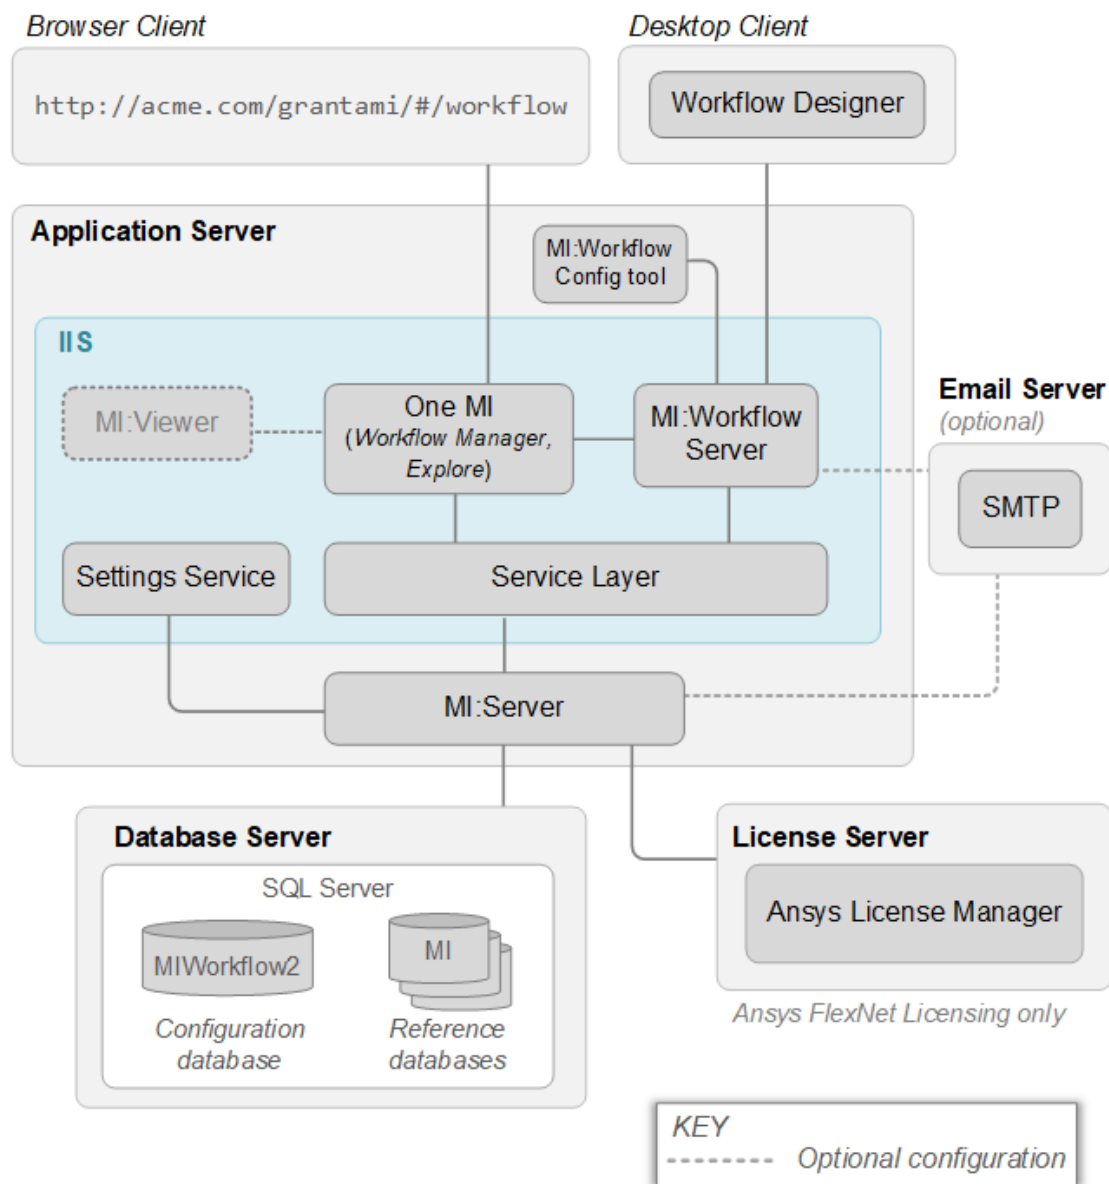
Browser Client

http://acme.com/grantami/#/workflow

Desktop Client

Workflow Designer

Application Server

MI:Workflow Config tool

IIS

MI:Viewer

One MI (Workflow Manager, Explore)

MI:Workflow Server

Email Server (optional)

SMTP

Settings Service

Service Layer

MI:Server

Database Server

SQL Server

MIWorkflow2

Configuration database

MI

Reference databases

License Server

Ansys License Manager

Ansys FlexNet Licensing only

KEY

Optional configuration